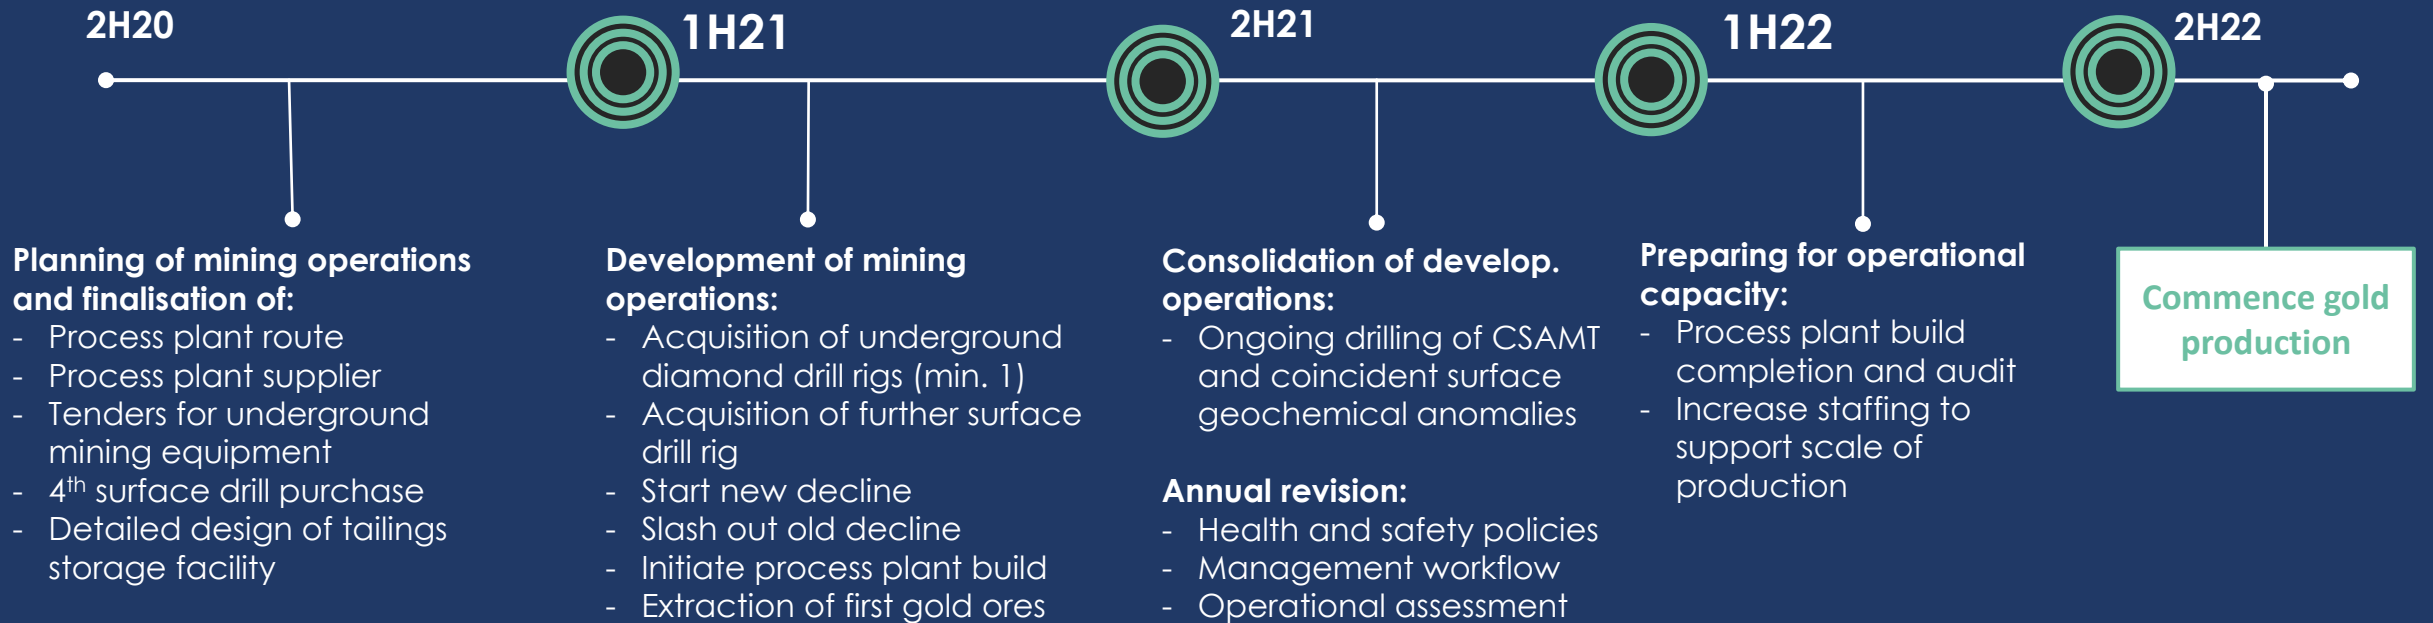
2H20

1H21

2H21

1H22

2H22

Planning of mining operations and finalisation of:
- Process plant route
- Process plant supplier
- Tenders for underground mining equipment
- 4$^{th}$ surface drill purchase
- Detailed design of tailings storage facility

Development of mining operations:
- Acquisition of underground diamond drill rigs (min. 1)
- Acquisition of further surface drill rig
- Start new decline
- Slash out old decline
- Initiate process plant build
- Extraction of first gold ores

Consolidation of develop. operations:
- Ongoing drilling of CSAMT and coincident surface geochemical anomalies

Annual revision:
- Health and safety policies
- Management workflow
- Operational assessment

Preparing for operational capacity:
- Process plant build completion and audit
- Increase staffing to support scale of production

Commence gold production